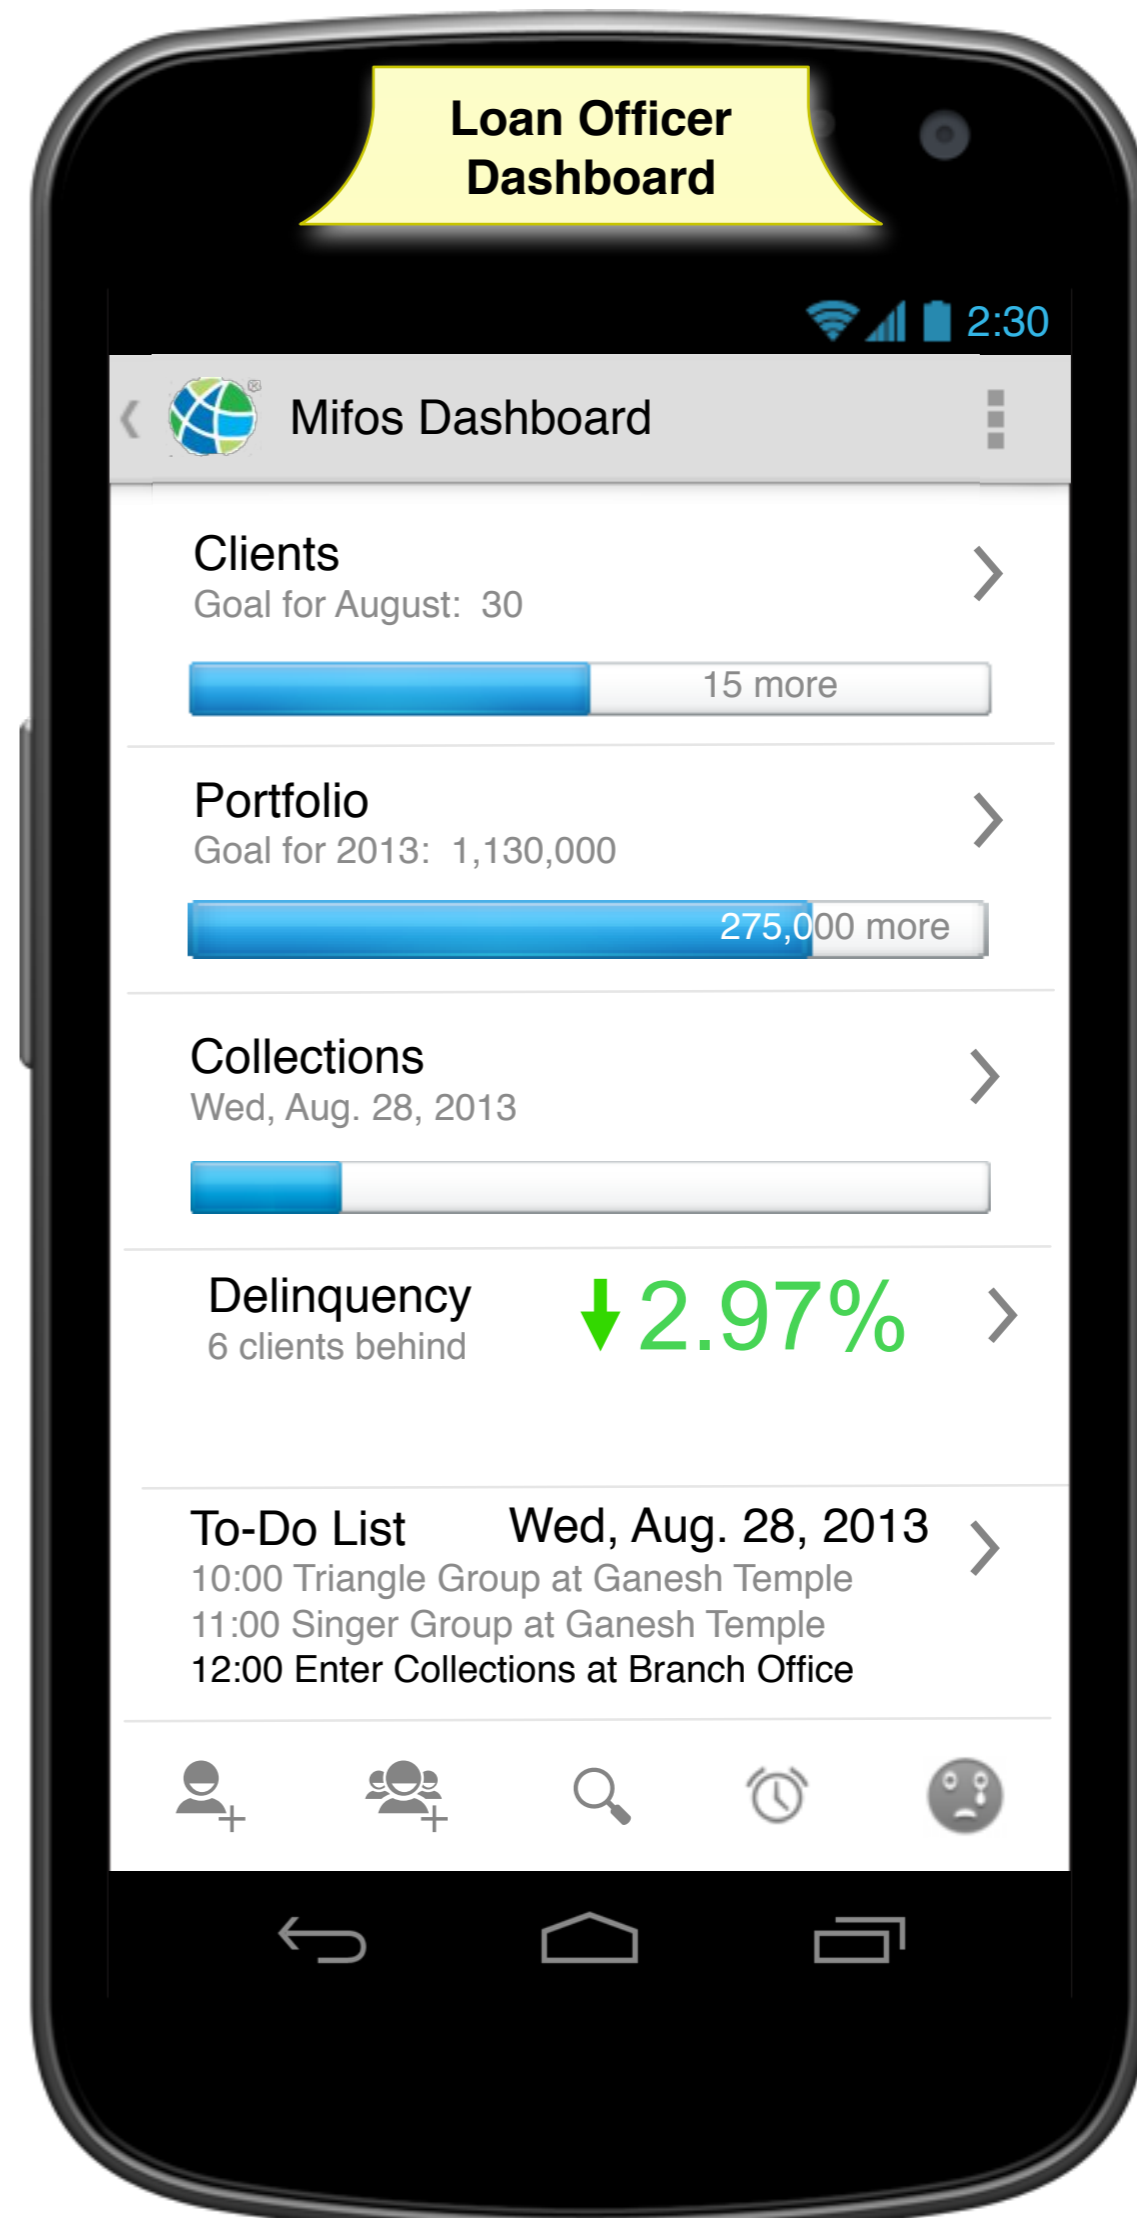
Loan Officer Dashboard

2:30

Mifos Dashboard

Clients
Goal for August: 30

15 more

Portfolio
Goal for 2013: 1,130,000

275,000 more

Collections
Wed, Aug. 28, 2013

Delinquency
6 clients behind

2.97%

To-Do List
Wed, Aug. 28, 2013
10:00 Triangle Group at Ganesh Temple
11:00 Singer Group at Ganesh Temple
12:00 Enter Collections at Branch Office